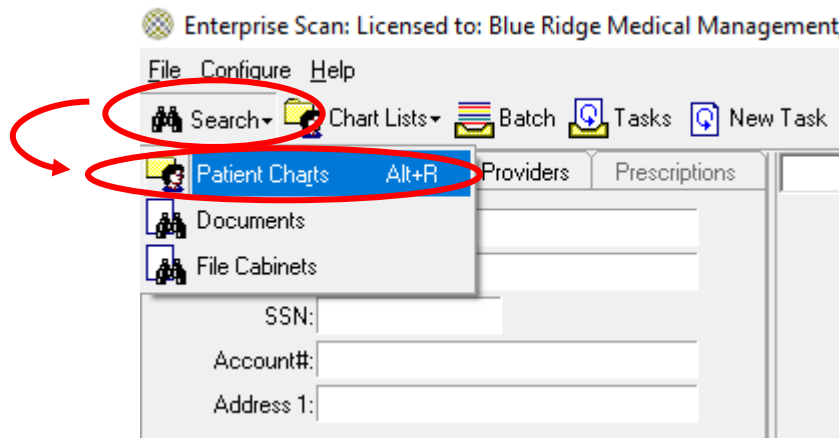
Enterprise Scan: Licensed to: Blue Ridge Medical Management

File Configure Help

Search Chart Lists Batch Tasks New Task

Patient Charts Alt+R

Providers Prescriptions

Documents

File Cabinets

SSN:

Account#:

Address 1: